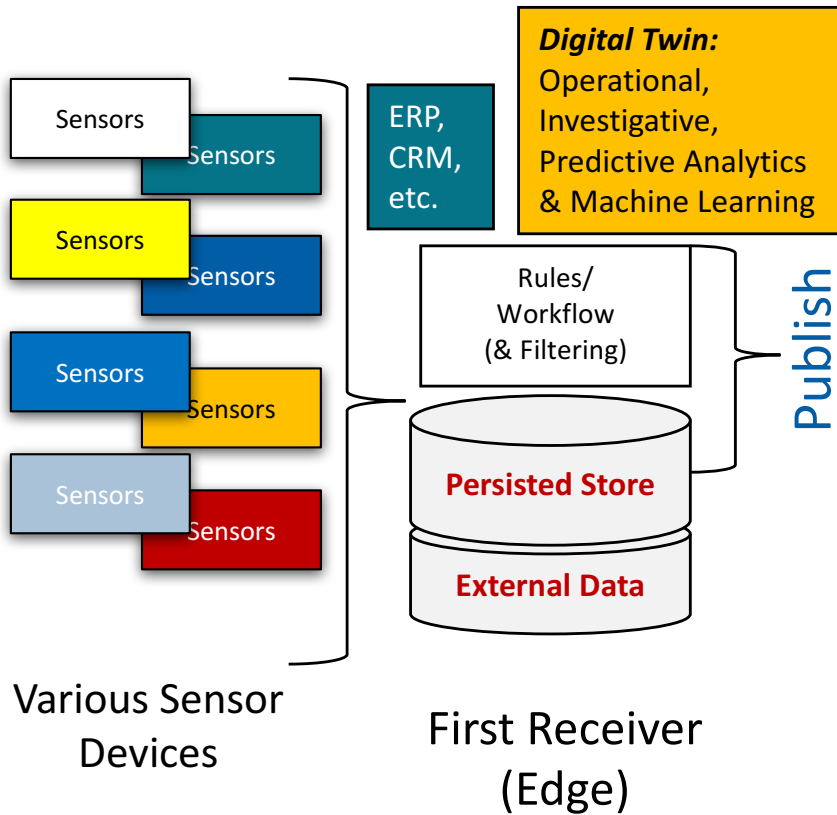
Sensors

Sensors

Sensors

Sensors

Sensors

Sensors

Sensors

Sensors

ERP, CRM, etc.

*Digital Twin:* Operational, Investigative, Predictive Analytics & Machine Learning

Rules/ Workflow (& Filtering)

Publish

Persisted Store

External Data

Various Sensor Devices

First Receiver (Edge)